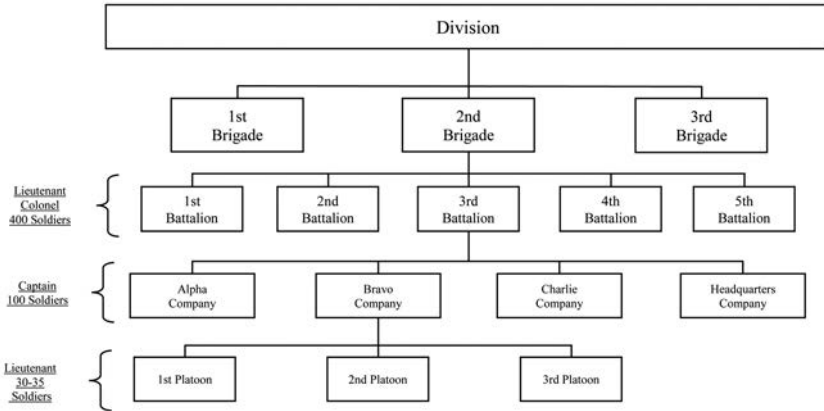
Division

1st Brigade

2nd Brigade

3rd Brigade

Lieutenant Colonel 400 Soldiers

1st Battalion

2nd Battalion

3rd Battalion

4th Battalion

5th Battalion

Captain 100 Soldiers

Alpha Company

Bravo Company

Charlie Company

Headquarters Company

Lieutenant 30-35 Soldiers

1st Platoon

2nd Platoon

3rd Platoon